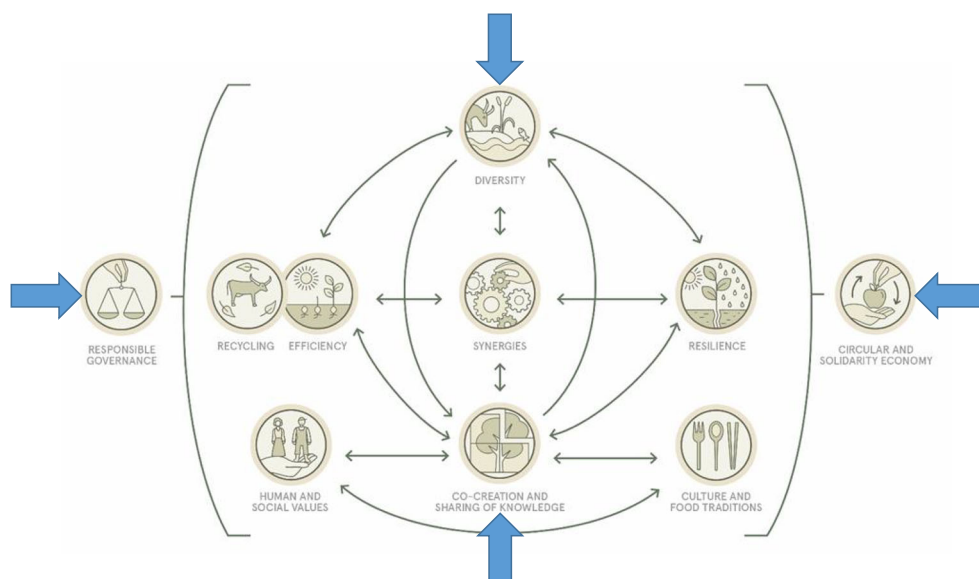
DIVERSITY

RESPONSIBLE GOVERNANCE

RECYCLING

EFFICIENCY

SYNERGIES

RESILIENCE

CIRCULAR AND SOLIDARITY ECONOMY

HUMAN AND SOCIAL VALUES

CO-CREATION AND SHARING OF KNOWLEDGE

CULTURE AND FOOD TRADITIONS